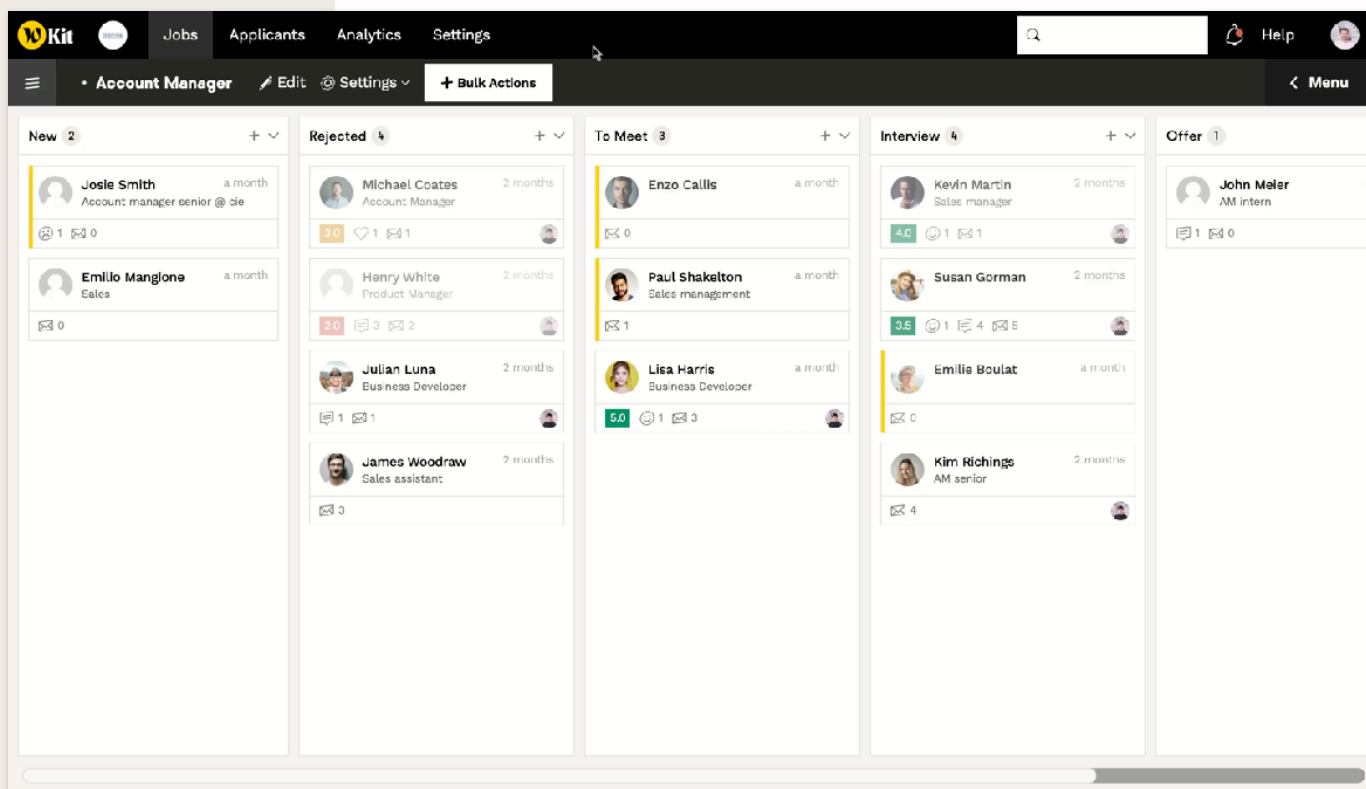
Kit Jobs Applicants Analytics Settings Help

Account Manager Edit Settings + Bulk Actions Menu

New 2

Josie Smith a month
Account manager senior @ cie
1 0

Emilio Mangione a month
Sales
0

Rejected 4

Michael Coates 2 months
Account Manager
3.0 1 1

Henry White 2 months
Product Manager
2.0 3 2

Julian Luna 2 months
Business Developer
1 1

James Woodraw 2 months
Sales assistant
3

To Meet 3

Enzo Callis a month
0

Paul Shakelton a month
Sales management
1

Lisa Harris a month
Business Developer
5.0 1 3

Interview 4

Kevin Martin 2 months
Sales manager
4.0 1 1

Susan Gorman 2 months
3.5 1 4 5

Emilie Boulat a month
0

Kim Richings 2 months
AM senior
4

Offer 1

John Meier
AM intern
1 0